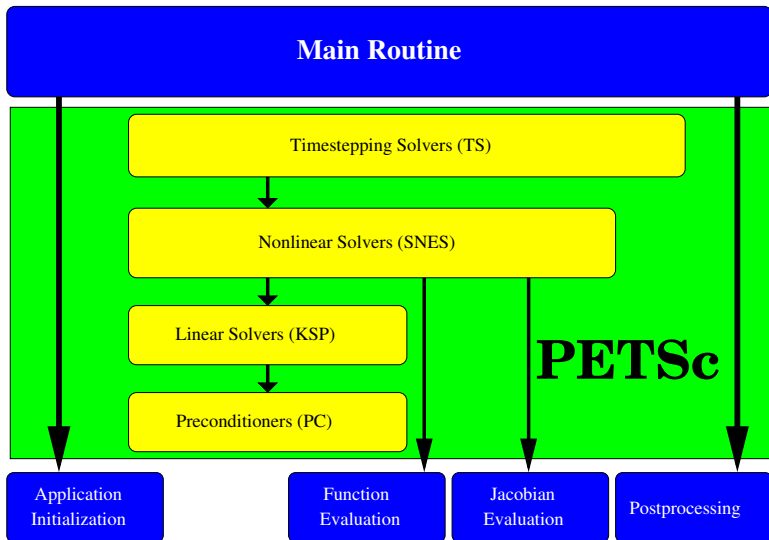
Main Routine

Timestepping Solvers (TS)

Nonlinear Solvers (SNES)

Linear Solvers (KSP)

PETSc

Preconditioners (PC)

Application Initialization

Function Evaluation

Jacobian Evaluation

Postprocessing